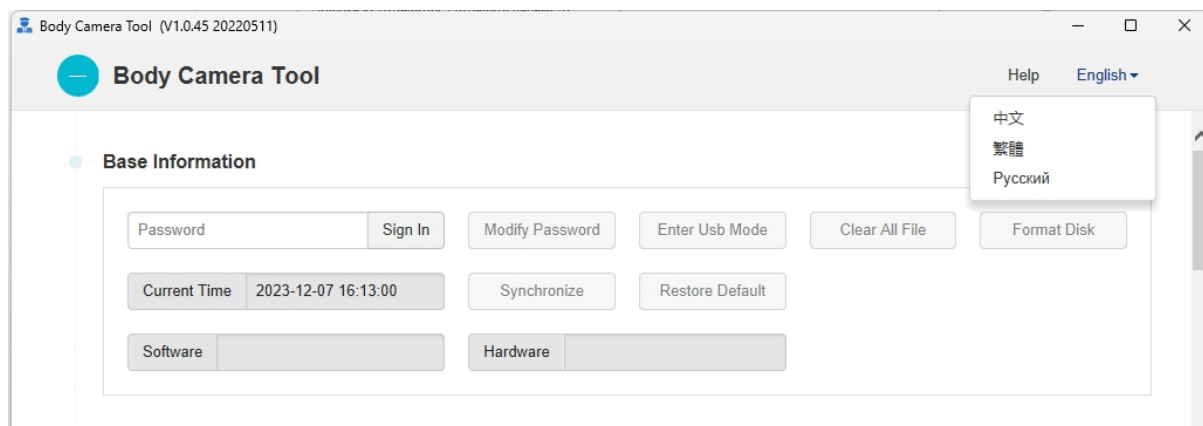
Body Camera Tool (V1.0.45 20220511)

Body Camera Tool

Help English

中文
繁體
Русский

Base Information

Password Sign In Modify Password Enter Usb Mode Clear All File Format Disk

Current Time 2023-12-07 16:13:00 Synchronize Restore Default

Software Hardware